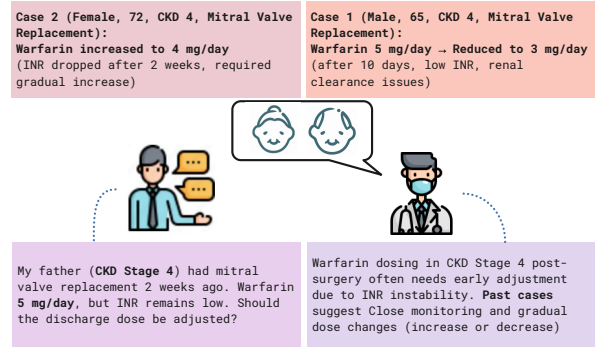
Case 2 (Female, 72, CKD 4, Mitral Valve Replacement):
Warfarin increased to 4 mg/day
(INR dropped after 2 weeks, required gradual increase)

Case 1 (Male, 65, CKD 4, Mitral Valve Replacement):
Warfarin 5 mg/day → Reduced to 3 mg/day
(after 10 days, low INR, renal clearance issues)

My father (CKD Stage 4) had mitral valve replacement 2 weeks ago. Warfarin 5 mg/day, but INR remains low. Should the discharge dose be adjusted?

Warfarin dosing in CKD Stage 4 post-surgery often needs early adjustment due to INR instability. Past cases suggest Close monitoring and gradual dose changes (increase or decrease)